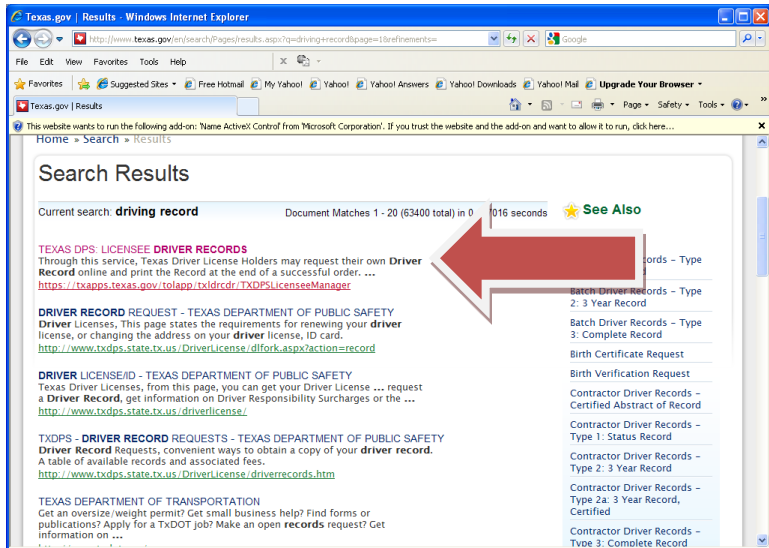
Texas.gov | Results - Windows Internet Explorer

http://www.texas.gov/en/search/Pages/results.aspx?q=driving+record&page=1&refinements=

Google

File Edit View Favorites Tools Help

Favorites | Suggested Sites | Free Hotmail | My Yahoo! | Yahoo! | Yahoo! Answers | Yahoo! Downloads | Yahoo! Mail | Upgrade Your Browser

Texas.gov | Results

Page | Safety | Tools

This website wants to run the following add-on: 'Name ActiveX Control' from 'Microsoft Corporation'. If you trust the website and the add-on and want to allow it to run, click here...

Home » Search » Results

Search Results

Current search: driving record

Document Matches 1 - 20 (63400 total) in 0.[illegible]016 seconds

See Also

TEXAS DPS: LICENSEE DRIVER RECORDS
Through this service, Texas Driver License Holders may request their own Driver Record online and print the Record at the end of a successful order. ...
https://txapps.texas.gov/tolapp/txldrcdr/TXDPSLicenseeManager

DRIVER RECORD REQUEST - TEXAS DEPARTMENT OF PUBLIC SAFETY
Driver Licenses, This page states the requirements for renewing your driver license, or changing the address on your driver license, ID card.
http://www.txdps.state.tx.us/DriverLicense/dlfork.aspx?action=record

DRIVER LICENSE/ID - TEXAS DEPARTMENT OF PUBLIC SAFETY
Texas Driver Licenses, from this page, you can get your Driver License ... request a Driver Record, get information on Driver Responsibility Surcharges or the ...
http://www.txdps.state.tx.us/driverlicense/

TXDPS - DRIVER RECORD REQUESTS - TEXAS DEPARTMENT OF PUBLIC SAFETY
Driver Record Requests, convenient ways to obtain a copy of your driver record. A table of available records and associated fees.
http://www.txdps.state.tx.us/DriverLicense/driverrecords.htm

TEXAS DEPARTMENT OF TRANSPORTATION
Get an oversize/weight permit? Get small business help? Find forms or publications? Apply for a TxDOT job? Make an open records request? Get information on ...

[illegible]cords – Type

Batch Driver Records – Type 2: 3 Year Record

Batch Driver Records – Type 3: Complete Record

Birth Certificate Request

Birth Verification Request

Contractor Driver Records – Certified Abstract of Record

Contractor Driver Records – Type 1: Status Record

Contractor Driver Records – Type 2: 3 Year Record

Contractor Driver Records – Type 2a: 3 Year Record, Certified

Contractor Driver Records – Type 3: Complete Record